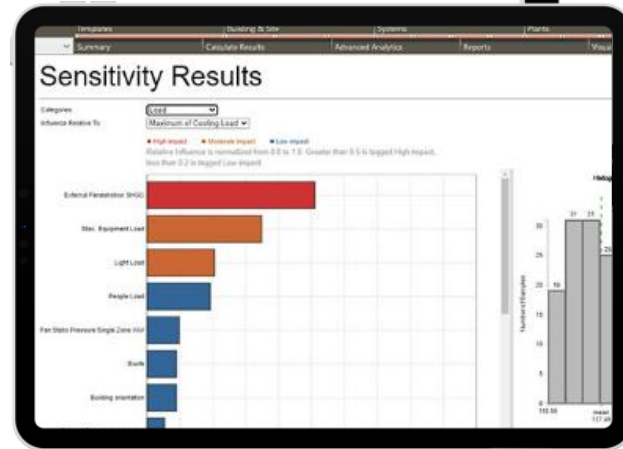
Templates | Building & Site | Systems | Plants

Summary | Calculate Results | Advanced Analytics | Reports | Visual

Sensitivity Results

Categories: Load

Influence Relative To: Maximum of Cooling Load

● High impact ● Moderate impact ● Low impact

Relative influence is normalized from 0.0 to 1.0. Greater than 0.5 is tagged High Impact, less than 0.2 is tagged Low Impact.

External Fenestration SHGC

Elec. Equipment Load

Light Load

People Load

Fan Static Pressure Single Zone VAV

Roofs

Building orientation

Histog

Number of Samples

19

31

31

25

30

25

20

15

10

5

0

110.56

mean 117.48